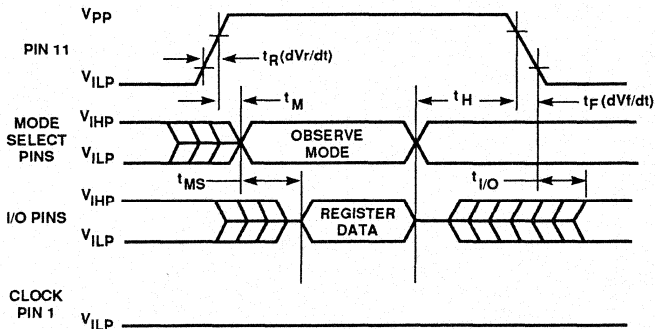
$V_{PP}$

PIN 11

$V_{ILP}$

$t_R$(dVr/dt)

$t_M$

$t_H$

$t_F$(dVf/dt)

MODE SELECT PINS

$V_{IHP}$

$V_{ILP}$

OBSERVE MODE

$t_{MS}$

$t_{I/O}$

I/O PINS

$V_{IHP}$

$V_{ILP}$

REGISTER DATA

CLOCK PIN 1

$V_{ILP}$